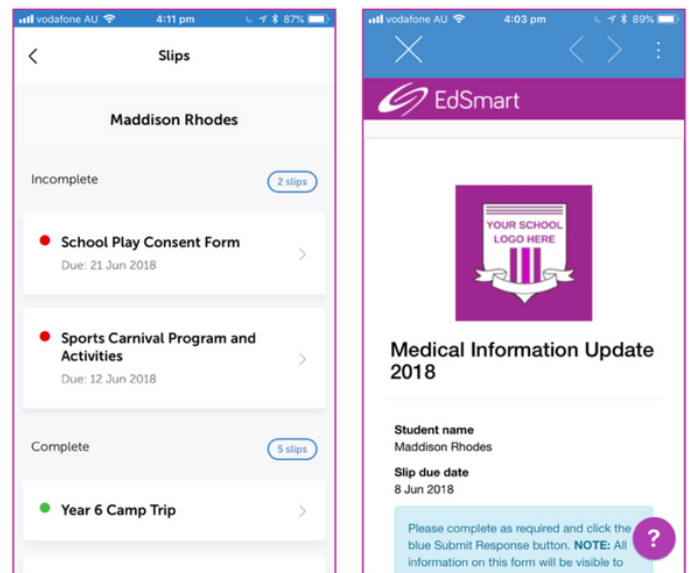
vodafone AU 4:11 pm 87%

Slips

Maddison Rhodes

Incomplete 2 slips

School Play Consent Form
Due: 21 Jun 2018

Sports Carnival Program and Activities
Due: 12 Jun 2018

Complete 5 slips

Year 6 Camp Trip

vodafone AU 4:03 pm 89%

EdSmart

YOUR SCHOOL LOGO HERE

Medical Information Update 2018

Student name
Maddison Rhodes

Slip due date
8 Jun 2018

Please complete as required and click the blue Submit Response button. **NOTE:** All information on this form will be visible to

?